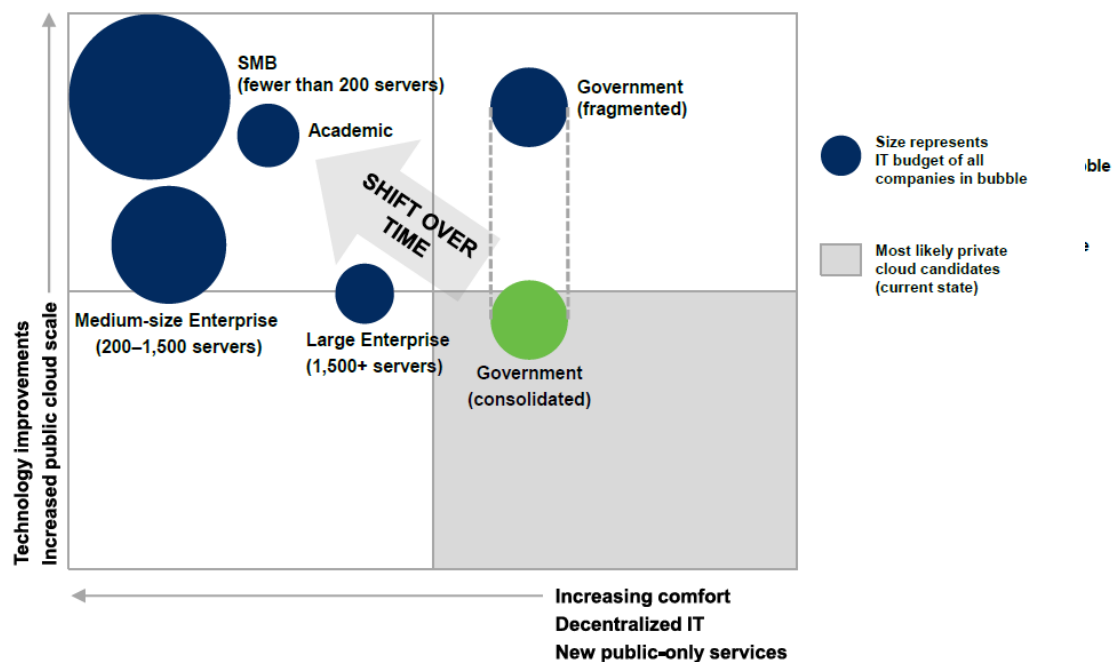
SMB
(fewer than 200 servers)

Academic

Government
(fragmented)

SHIFT OVER TIME

Medium-size Enterprise
(200–1,500 servers)

Large Enterprise
(1,500+ servers)

Government
(consolidated)

Size represents IT budget of all companies in bubble

ble

Most likely private cloud candidates (current state)

e

Technology improvements
Increased public cloud scale

Increasing comfort
Decentralized IT
New public-only services